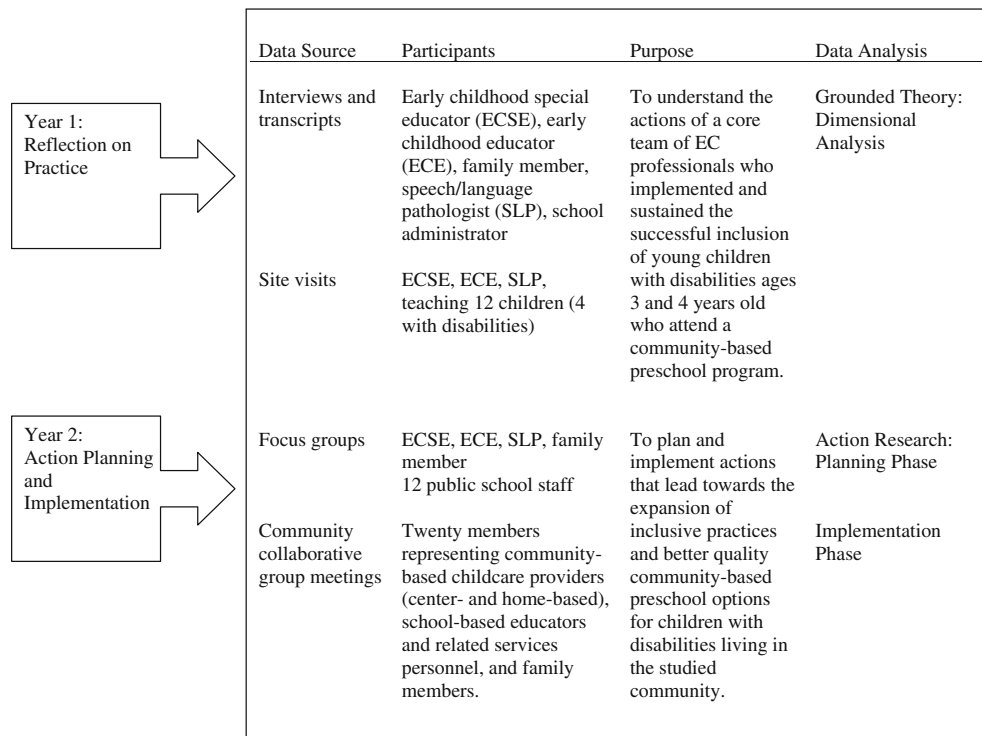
Year 1: Reflection on Practice

Year 2: Action Planning and Implementation

| Data Source | Participants | Purpose | Data Analysis |
|---|---|---|---|
| Interviews and transcripts | Early childhood special educator (ECSE), early childhood educator (ECE), family member, speech/language pathologist (SLP), school administrator | To understand the actions of a core team of EC professionals who implemented and sustained the successful inclusion of young children with disabilities ages 3 and 4 years old who attend a community-based preschool program. | Grounded Theory: Dimensional Analysis |
| Site visits | ECSE, ECE, SLP, teaching 12 children (4 with disabilities) | | |
| Focus groups | ECSE, ECE, SLP, family member 12 public school staff | To plan and implement actions that lead towards the expansion of inclusive practices and better quality community-based preschool options for children with disabilities living in the studied community. | Action Research: Planning Phase |
| Community collaborative group meetings | Twenty members representing community-based childcare providers (center- and home-based), school-based educators and related services personnel, and family members. | | Implementation Phase |